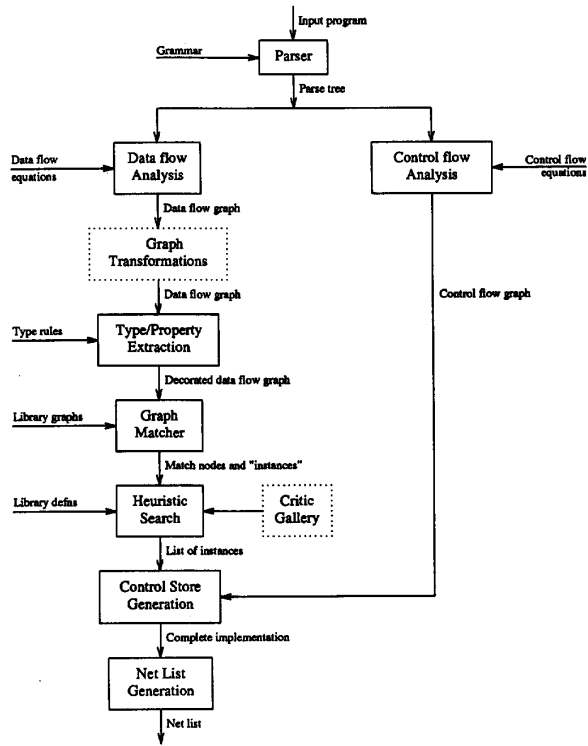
Input program

Grammar

Parser

Parse tree

Data flow equations

Data flow Analysis

Control flow Analysis

Control flow equations

Data flow graph

Graph Transformations

Data flow graph

Control flow graph

Type rules

Type/Property Extraction

Decorated data flow graph

Library graphs

Graph Matcher

Match nodes and "instances"

Library defns

Heuristic Search

Critic Gallery

List of instances

Control Store Generation

Complete implementation

Net List Generation

Net list